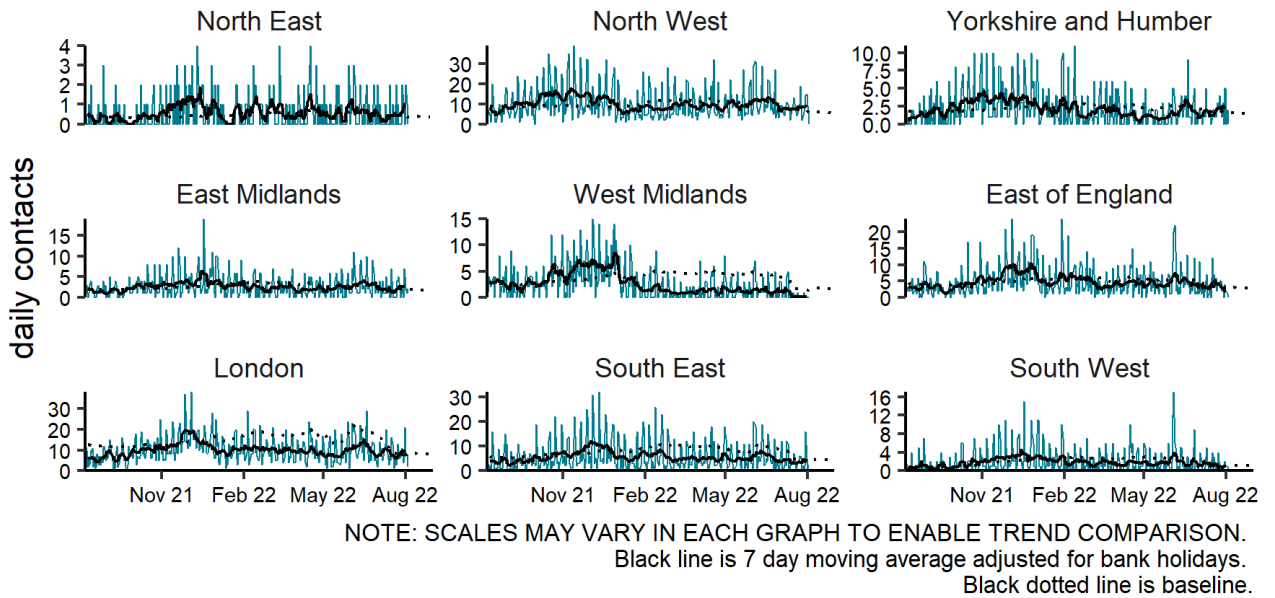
daily contacts

North East
4
3
2
1
0

North West
30
20
10
0

Yorkshire and Humber
10.0
7.5
5.0
2.5
0.0

East Midlands
15
10
5
0

West Midlands
15
10
5
0

East of England
20
15
10
5
0

London
30
20
10
0
Nov 21 Feb 22 May 22 Aug 22

South East
30
20
10
0
Nov 21 Feb 22 May 22 Aug 22

South West
16
12
8
4
0
Nov 21 Feb 22 May 22 Aug 22

NOTE: SCALES MAY VARY IN EACH GRAPH TO ENABLE TREND COMPARISON.
Black line is 7 day moving average adjusted for bank holidays.
Black dotted line is baseline.